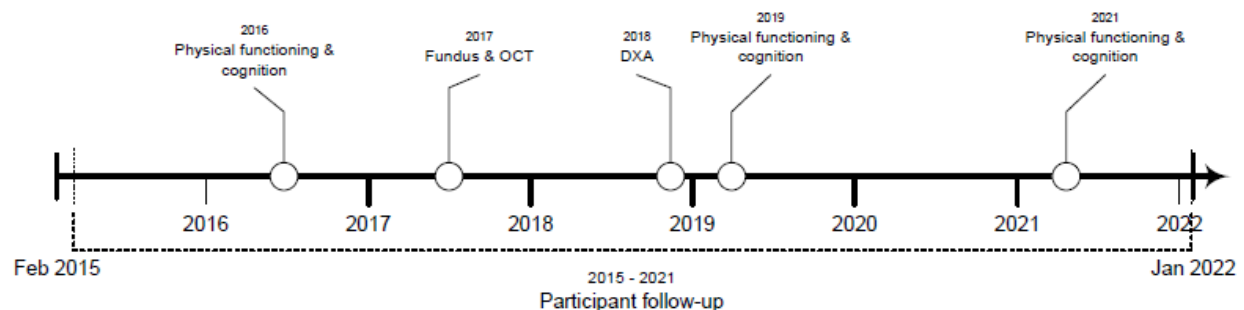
2016
Physical functioning & cognition

2017
Fundus & OCT

2018
DXA

2019
Physical functioning & cognition

2021
Physical functioning & cognition

2016
2017
2018
2019
2020
2021
2022

Feb 2015
Jan 2022

2015 - 2021
Participant follow-up